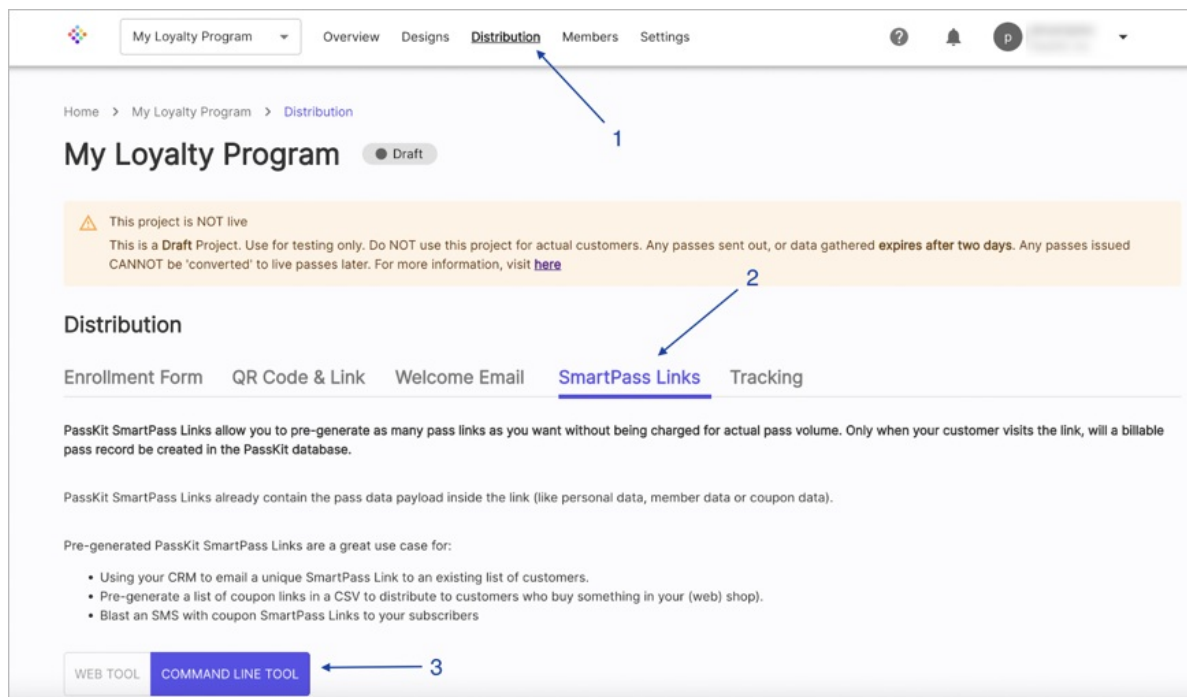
My Loyalty Program Overview Designs Distribution Members Settings

p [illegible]

1

Home > My Loyalty Program > Distribution

My Loyalty Program Draft

This project is NOT live

This is a Draft Project. Use for testing only. Do NOT use this project for actual customers. Any passes sent out, or data gathered expires after two days. Any passes issued CANNOT be 'converted' to live passes later. For more information, visit here

2

Distribution

Enrollment Form QR Code & Link Welcome Email SmartPass Links Tracking

PassKit SmartPass Links allow you to pre-generate as many pass links as you want without being charged for actual pass volume. Only when your customer visits the link, will a billable pass record be created in the PassKit database.

PassKit SmartPass Links already contain the pass data payload inside the link (like personal data, member data or coupon data).

Pre-generated PassKit SmartPass Links are a great use case for:

- Using your CRM to email a unique SmartPass Link to an existing list of customers.
- Pre-generate a list of coupon links in a CSV to distribute to customers who buy something in your (web) shop).
- Blast an SMS with coupon SmartPass Links to your subscribers

WEB TOOL COMMAND LINE TOOL 3